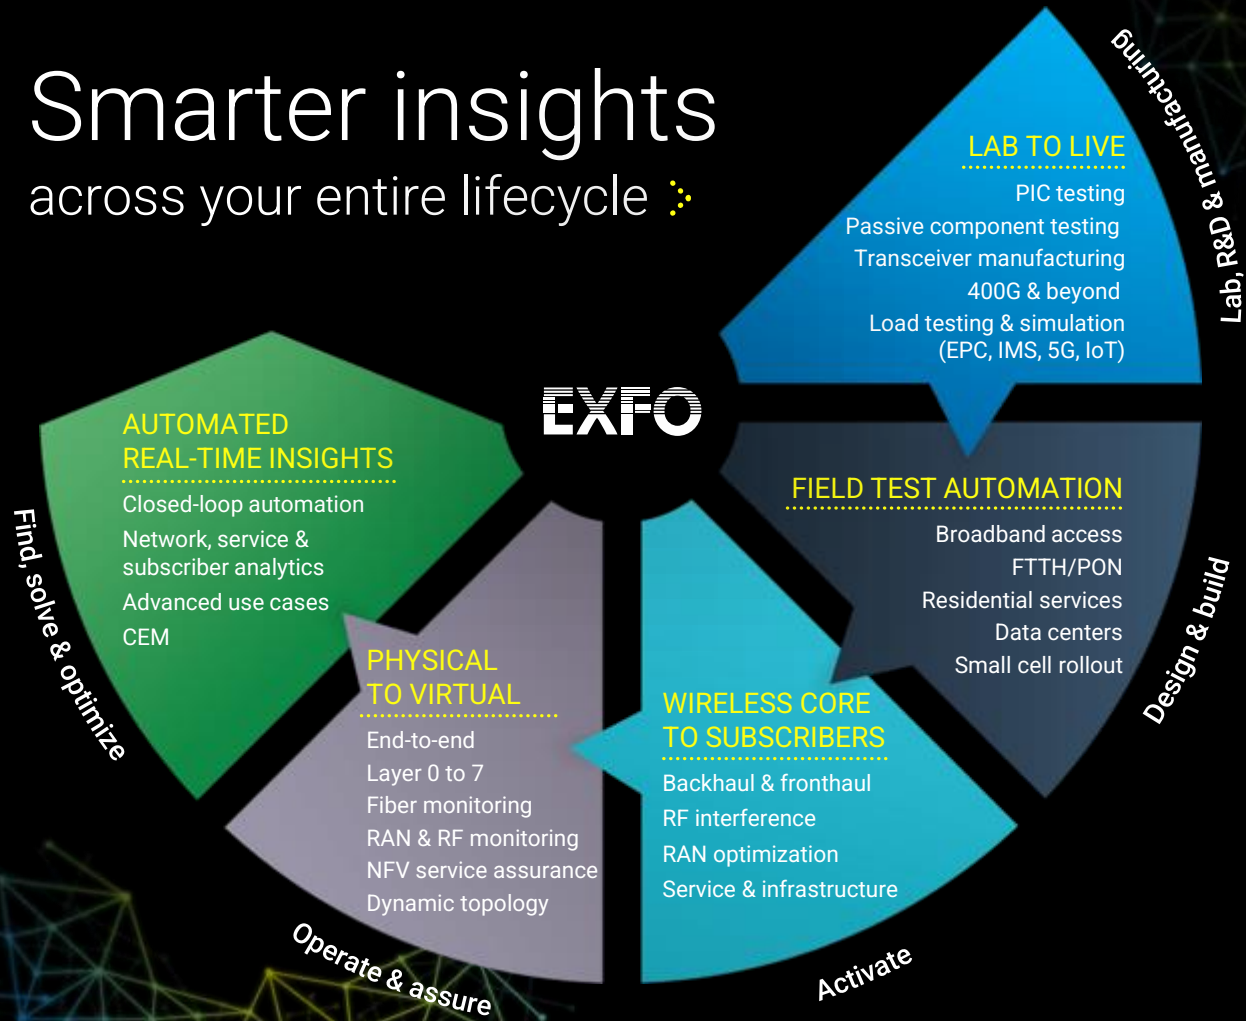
Smarter insights
across your entire lifecycle

EXFO

Lab, R&D & manufacturing

LAB TO LIVE
PIC testing
Passive component testing
Transceiver manufacturing
400G & beyond
Load testing & simulation (EPC, IMS, 5G, IoT)

Design & build

FIELD TEST AUTOMATION
Broadband access
FTTH/PON
Residential services
Data centers
Small cell rollout

Activate

WIRELESS CORE TO SUBSCRIBERS
Backhaul & fronthaul
RF interference
RAN optimization
Service & infrastructure

Operate & assure

PHYSICAL TO VIRTUAL
End-to-end
Layer 0 to 7
Fiber monitoring
RAN & RF monitoring
NFV service assurance
Dynamic topology

Find, solve & optimize

AUTOMATED REAL-TIME INSIGHTS
Closed-loop automation
Network, service & subscriber analytics
Advanced use cases
CEM